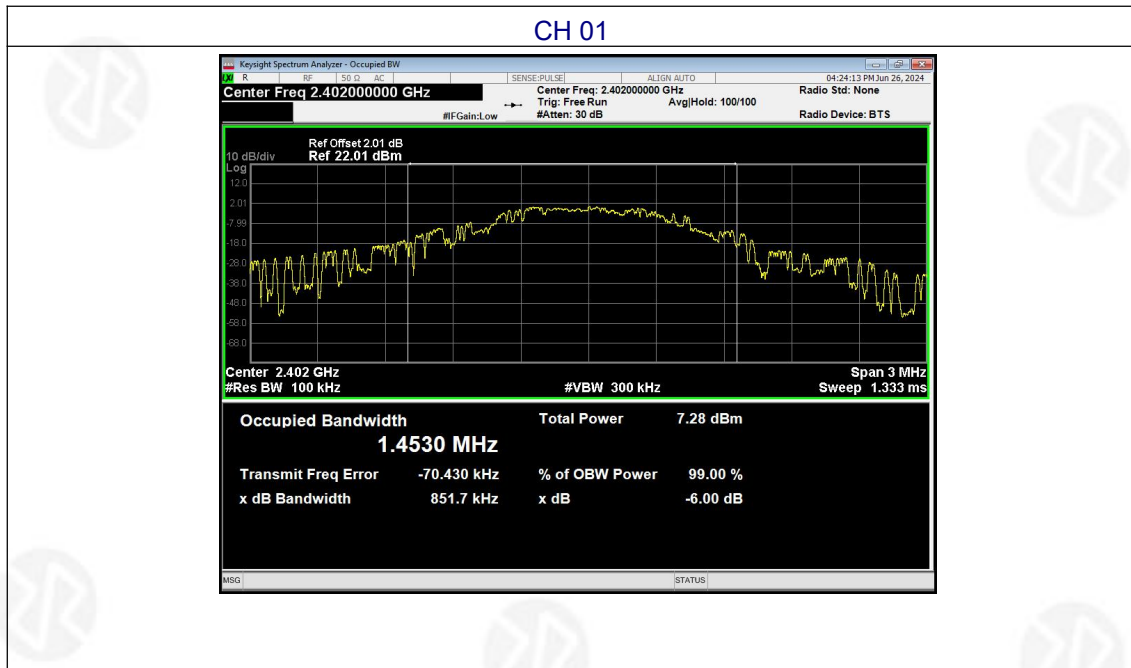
CH 01

Keysight Spectrum Analyzer - Occupied BW

LXI R RF 50 Ω AC SENSE:PULSE ALIGN AUTO 04:24:13 PM Jun 26, 2024

Center Freq 2.402000000 GHz

Center Freq: 2.402000000 GHz
Trig: Free Run Avg|Hold: 100/100
#Atten: 30 dB

#IFGain:Low

Radio Std: None

Radio Device: BTS

Ref Offset 2.01 dB
10 dB/div Ref 22.01 dBm
Log

12.0
2.01
-7.99
-18.0
-28.0
-38.0
-48.0
-58.0
-68.0

Center 2.402 GHz
#Res BW 100 kHz
#VBW 300 kHz
Span 3 MHz
Sweep 1.333 ms

Occupied Bandwidth
1.4530 MHz

Total Power 7.28 dBm

Transmit Freq Error -70.430 kHz
% of OBW Power 99.00 %

x dB Bandwidth 851.7 kHz
x dB -6.00 dB

MSG STATUS